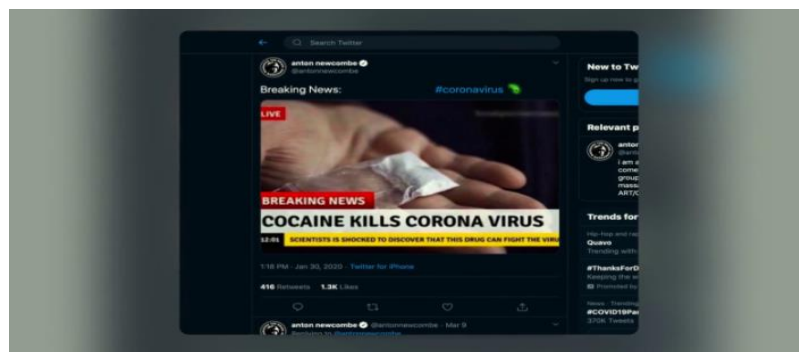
Search Twitter

anton newcombe
@antonnewcombe

Breaking News: #coronavirus

LIVE

BREAKING NEWS
COCAINE KILLS CORONA VIRUS
12:01 SCIENTISTS IS SHOCKED TO DISCOVER THAT THIS DRUG CAN FIGHT THE VIRU

1:16 PM · Jan 30, 2020 · Twitter for iPhone

416 Retweets 1.3K Likes

anton newcombe @antonnewcombe · Mar 9
Replying to @antonnewcombe

New to Tw
Sign up now to g

Relevant p

anton
@ant
I am a
come
group
massa
ART/C

Trends for

Hip-hop and rap
Quavo
Trending with

#ThanksForD
Keeping the w
Promoted by

News · Trending
#COVID19Pa
370K Tweets